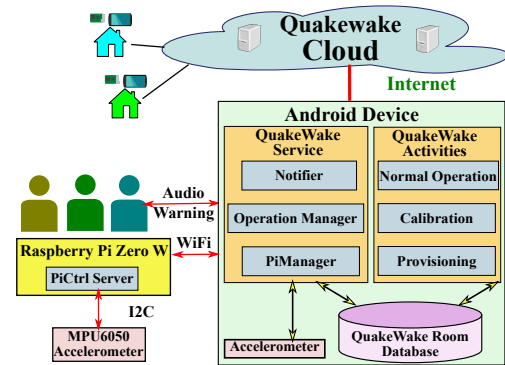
Quakewake
Cloud

Internet

Android Device

QuakeWake
Service

Notifier

Operation Manager

PiManager

QuakeWake
Activities

Normal Operation

Calibration

Provisioning

Audio
Warning

WiFi

Raspberry Pi Zero W

PiCtrl Server

I2C

MPU6050
Accelerometer

Accelerometer

QuakeWake Room
Database